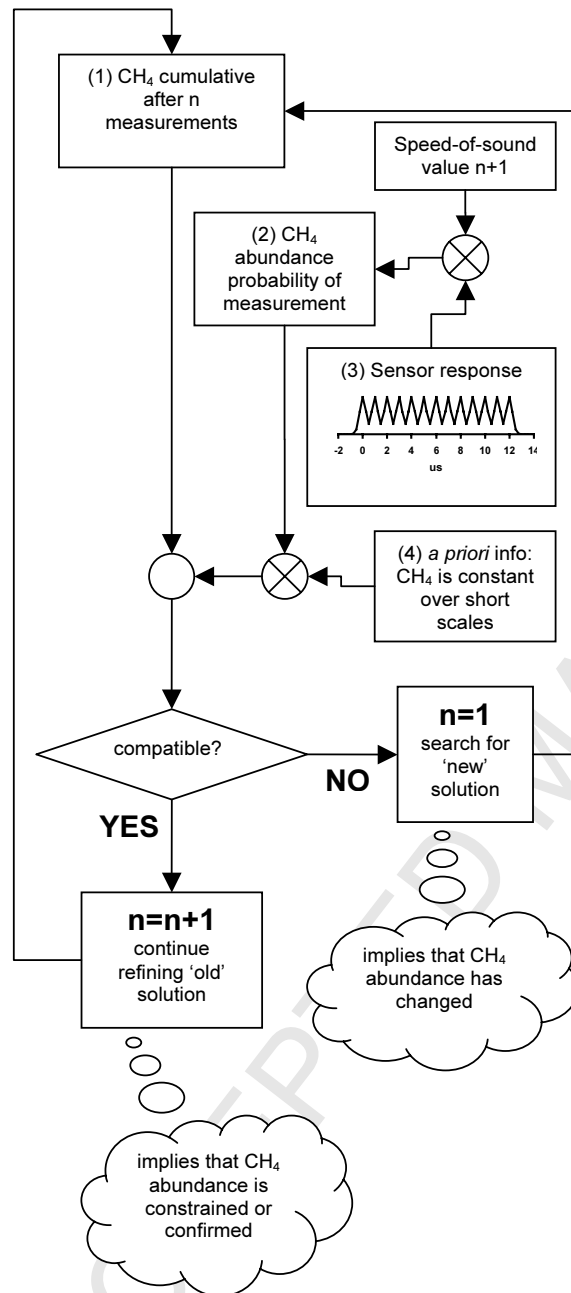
(1) $CH_4$ cumulative after n measurements

Speed-of-sound value n+1

(2) $CH_4$ abundance probability of measurement

(3) Sensor response

-2 0 2 4 6 8 10 12 14

us

(4) *a priori* info: $CH_4$ is constant over short scales

compatible?

NO

**n=1**
search for 'new' solution

YES

**n=n+1**
continue refining 'old' solution

implies that $CH_4$ abundance has changed

implies that $CH_4$ abundance is constrained or confirmed